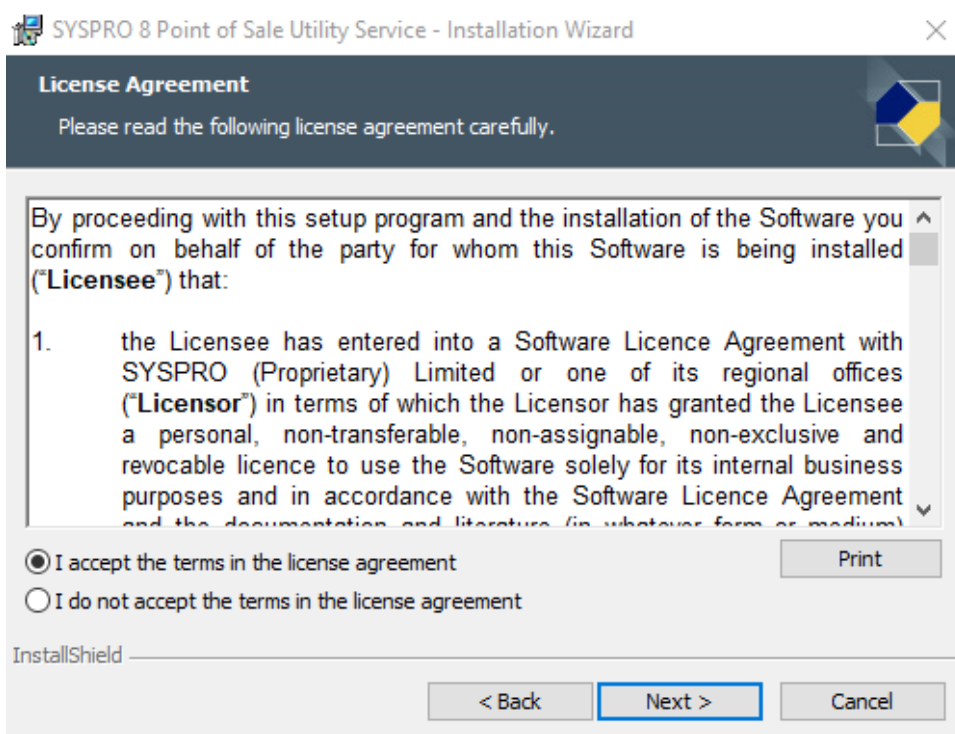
SYSPRO 8 Point of Sale Utility Service - Installation Wizard

License Agreement

Please read the following license agreement carefully.

By proceeding with this setup program and the installation of the Software you confirm on behalf of the party for whom this Software is being installed ("Licensee") that:

1. the Licensee has entered into a Software Licence Agreement with SYSPRO (Proprietary) Limited or one of its regional offices ("Licensor") in terms of which the Licensor has granted the Licensee a personal, non-transferable, non-assignable, non-exclusive and revocable licence to use the Software solely for its internal business purposes and in accordance with the Software Licence Agreement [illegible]

I accept the terms in the license agreement

I do not accept the terms in the license agreement

Print

InstallShield

< Back

Next >

Cancel